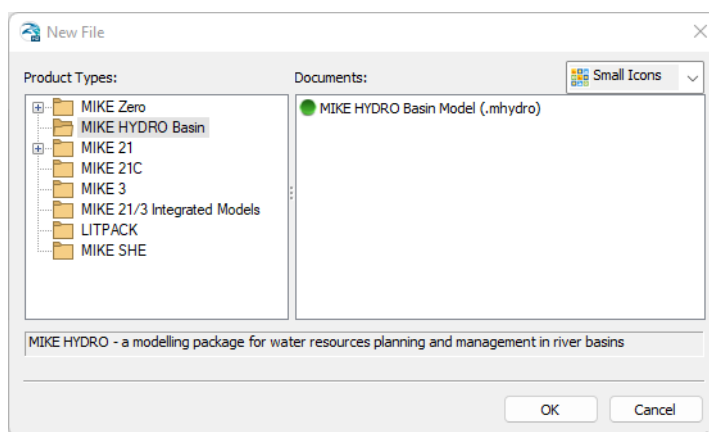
New File

Product Types:

MIKE Zero
MIKE HYDRO Basin
MIKE 21
MIKE 21C
MIKE 3
MIKE 21/3 Integrated Models
LITPACK
MIKE SHE

Documents:

Small Icons

MIKE HYDRO Basin Model (.mhydro)

MIKE HYDRO - a modelling package for water resources planning and management in river basins

OK

Cancel